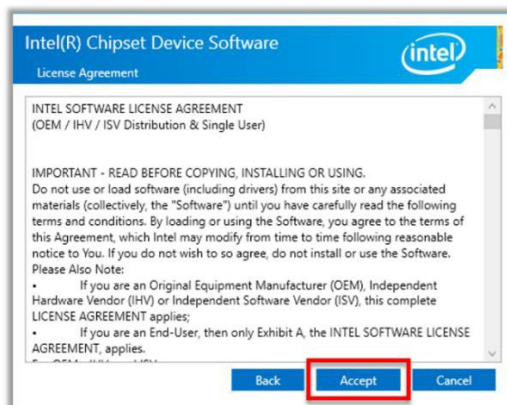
Intel(R) Chipset Device Software

License Agreement

intel

INTEL SOFTWARE LICENSE AGREEMENT
(OEM / IHV / ISV Distribution & Single User)

IMPORTANT - READ BEFORE COPYING, INSTALLING OR USING.
Do not use or load software (including drivers) from this site or any associated materials (collectively, the "Software") until you have carefully read the following terms and conditions. By loading or using the Software, you agree to the terms of this Agreement, which Intel may modify from time to time following reasonable notice to You. If you do not wish to so agree, do not install or use the Software.
Please Also Note:
• If you are an Original Equipment Manufacturer (OEM), Independent Hardware Vendor (IHV) or Independent Software Vendor (ISV), this complete LICENSE AGREEMENT applies;
• If you are an End-User, then only Exhibit A, the INTEL SOFTWARE LICENSE AGREEMENT, applies.
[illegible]

Back Accept Cancel